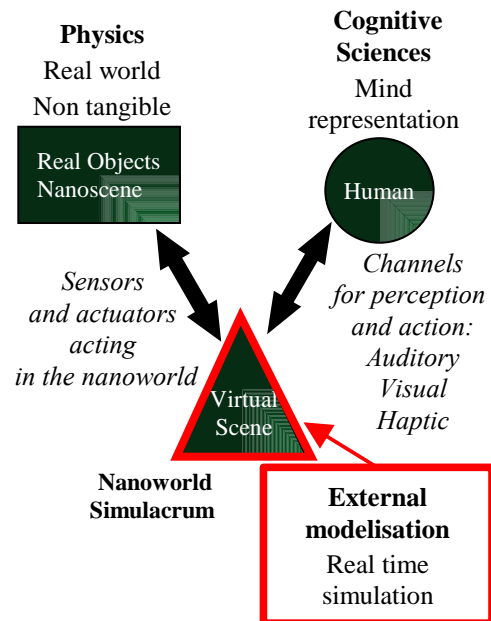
Physics
Real world
Non tangible

Real Objects
Nanoscene

Cognitive Sciences
Mind representation

Human

Sensors and actuators acting in the nanoworld

Channels for perception and action:
Auditory
Visual
Haptic

Virtual Scene

Nanoworld Simulacrum

External modelisation
Real time simulation